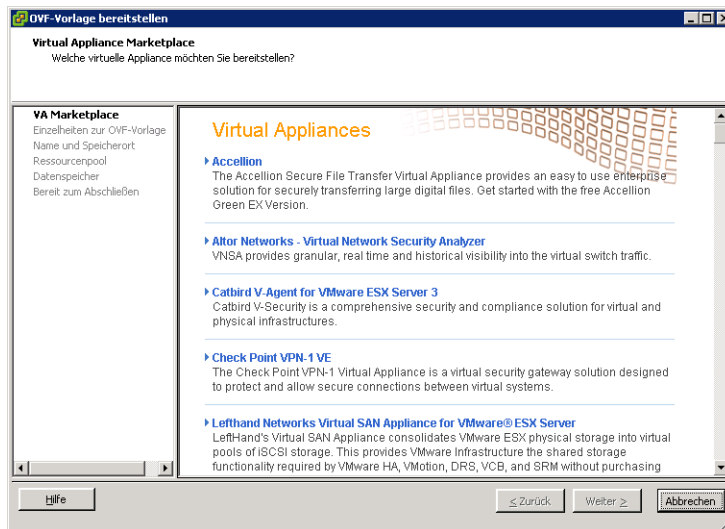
OVF-Vorlage bereitstellen

Virtual Appliance Marketplace
Welche virtuelle Appliance möchten Sie bereitstellen?

VA Marketplace
Einzelheiten zur OVF-Vorlage
Name und Speicherort
Ressourcenpool
Datenspeicher
Bereit zum Abschließen

Virtual Appliances

Accellion
The Accellion Secure File Transfer Virtual Appliance provides an easy to use enterprise solution for securely transferring large digital files. Get started with the free Accellion Green EX Version.

Altor Networks - Virtual Network Security Analyzer
VNSA provides granular, real time and historical visibility into the virtual switch traffic.

Catbird V-Agent for VMware ESX Server 3
Catbird V-Security is a comprehensive security and compliance solution for virtual and physical infrastructures.

Check Point VPN-1 VE
The Check Point VPN-1 Virtual Appliance is a virtual security gateway solution designed to protect and allow secure connections between virtual systems.

Lefthand Networks Virtual SAN Appliance for VMware® ESX Server
LeftHand's Virtual SAN Appliance consolidates VMware ESX physical storage into virtual pools of iSCSI storage. This provides VMware Infrastructure the shared storage functionality required by VMware HA, VMotion, DRS, VCB, and SRM without purchasing

Hilfe
≤ Zurück
Weiter ≥
Abbrechen